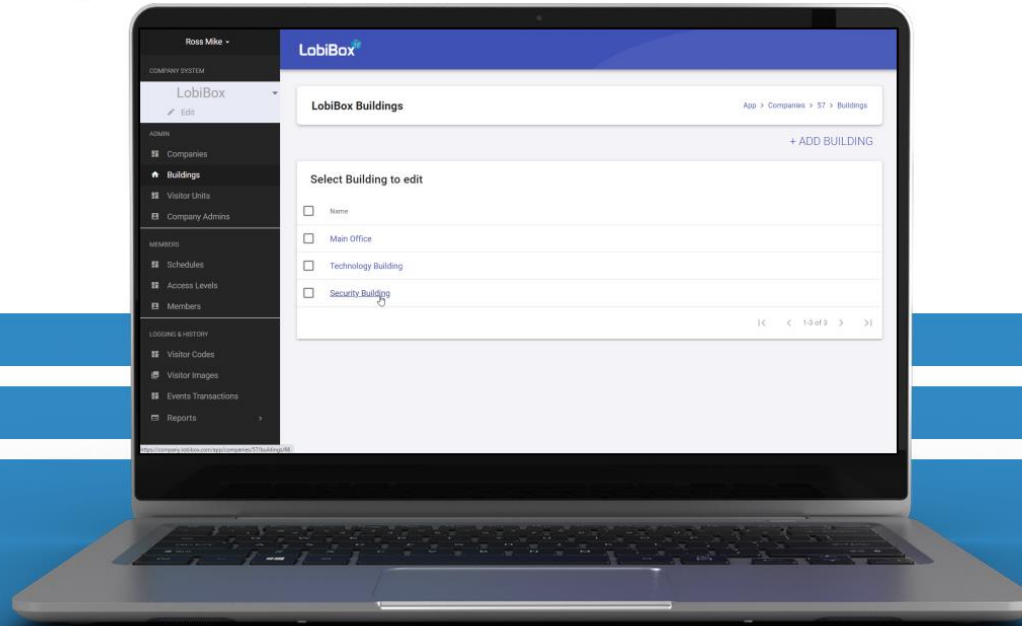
Ross Mike ▾

COMPANY SYSTEM

LobiBox

Edit

ADMIN

Companies

Buildings

Visitor Units

Company Admins

MEMBERS

Schedules

Access Levels

Members

LOGGING & HISTORY

Visitor Codes

Visitor Images

Events Transactions

Reports

https://company.lobibox.com/app/companies/57/buildings/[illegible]

LobiBox

LobiBox Buildings

App > Companies > 57 > Buildings

+ ADD BUILDING

Select Building to edit

Name

Main Office

Technology Building

Security Building

1-3 of 3